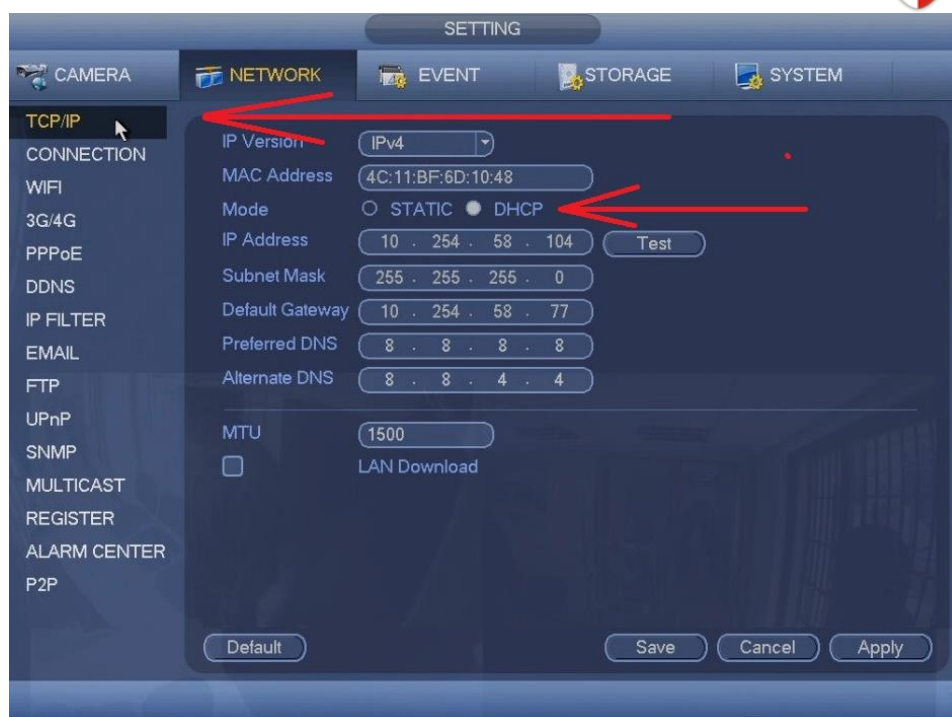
SETTING

CAMERA NETWORK EVENT STORAGE SYSTEM

TCP/IP
CONNECTION
WIFI
3G/4G
PPPoE
DDNS
IP FILTER
EMAIL
FTP
UPnP
SNMP
MULTICAST
REGISTER
ALARM CENTER
P2P

IP Version IPv4
MAC Address 4C:11:BF:6D:10:48
Mode STATIC DHCP
IP Address 10 . 254 . 58 . 104 Test
Subnet Mask 255 . 255 . 255 . 0
Default Gateway 10 . 254 . 58 . 77
Preferred DNS 8 . 8 . 8 . 8
Alternate DNS 8 . 8 . 4 . 4

MTU 1500
LAN Download

Default Save Cancel Apply